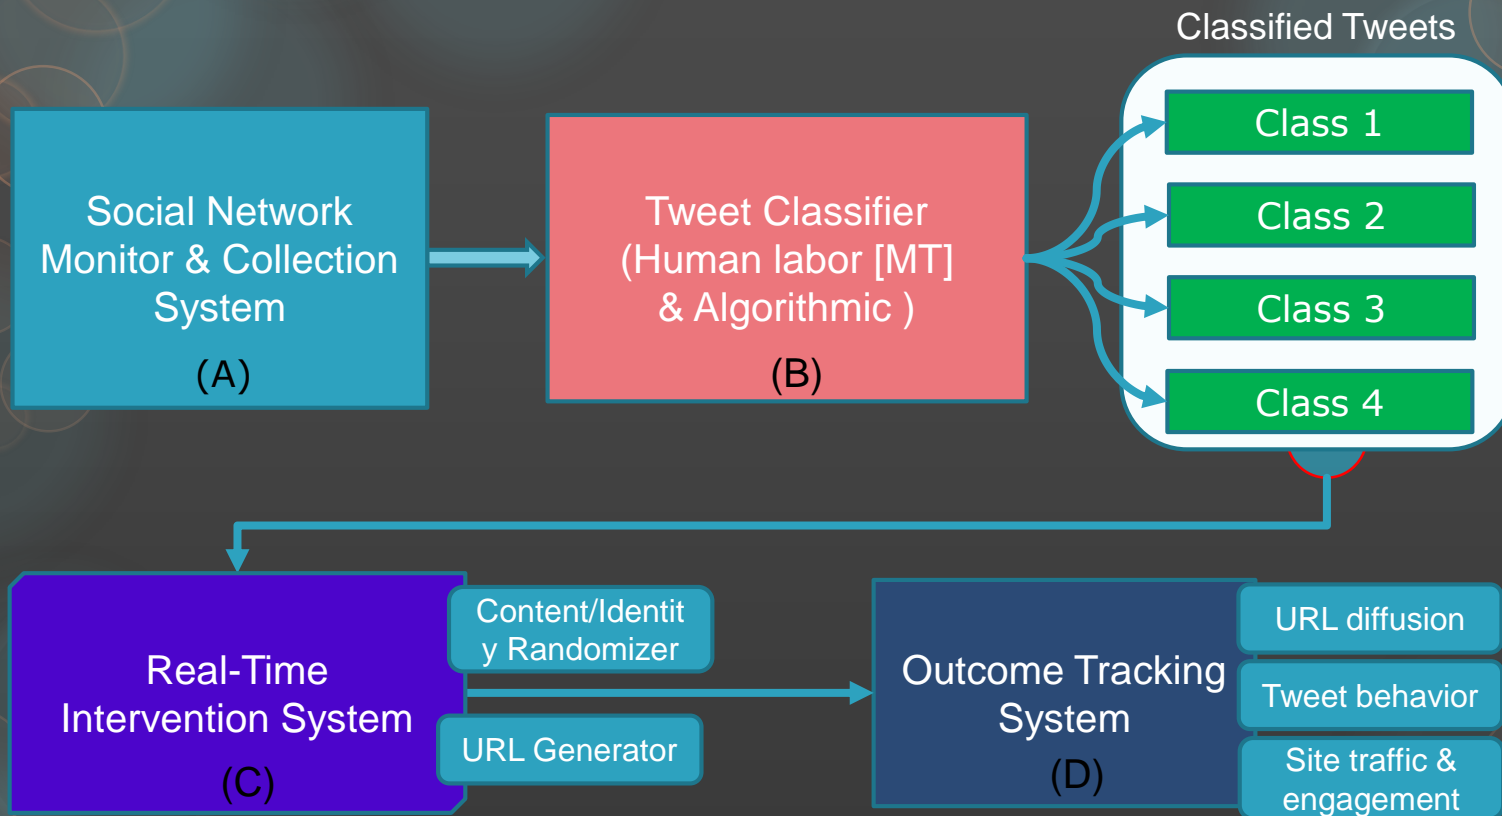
Social Network Monitor & Collection System
(A)

Tweet Classifier (Human labor [MT] & Algorithmic )
(B)

Classified Tweets

Class 1

Class 2

Class 3

Class 4

Real-Time Intervention System
(C)

Content/Identit y Randomizer

URL Generator

Outcome Tracking System
(D)

URL diffusion

Tweet behavior

Site traffic & engagement